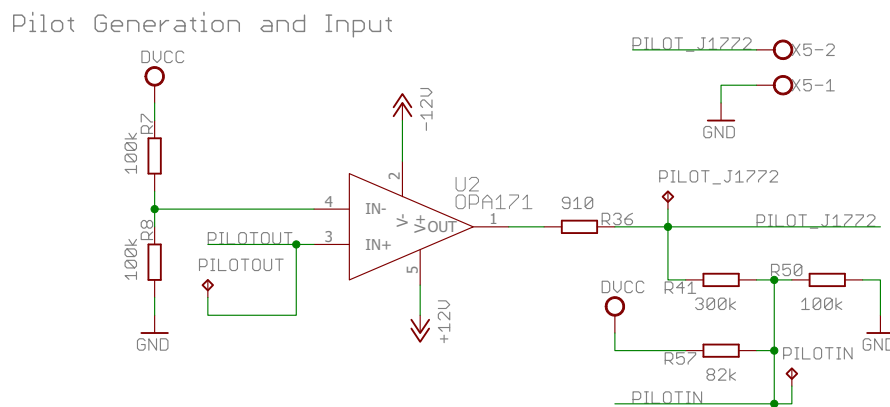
Pilot Generation and Input

DVCC

R7
100k

R8
100k

GND

PILOTOUT

PILOTOUT

-12V

4
IN-
3
IN+
2
V-
V+
OUT
5

U2
OPA171
1

+12V

910
R36

PILOT_J1772

PILOT_J1772

PILOT_J1772
X5-2
X5-1
GND

DVCC

R41
300k

R50
100k

GND

R57
82k

PILOTIN

PILOTIN